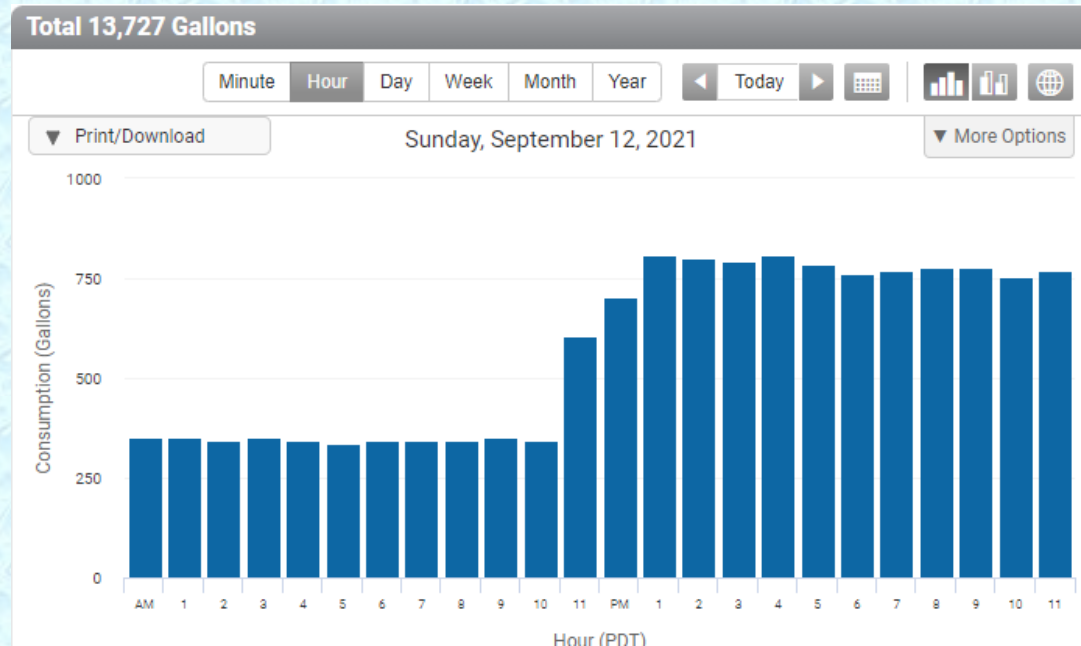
Total 13,727 Gallons

Minute Hour Day Week Month Year

Today

▼ Print/Download

Sunday, September 12, 2021

▼ More Options

1000
750
500
250
0

Consumption (Gallons)

AM 1 2 3 4 5 6 7 8 9 10 11 PM 1 2 3 4 5 6 7 8 9 10 11

Hour (PDT)